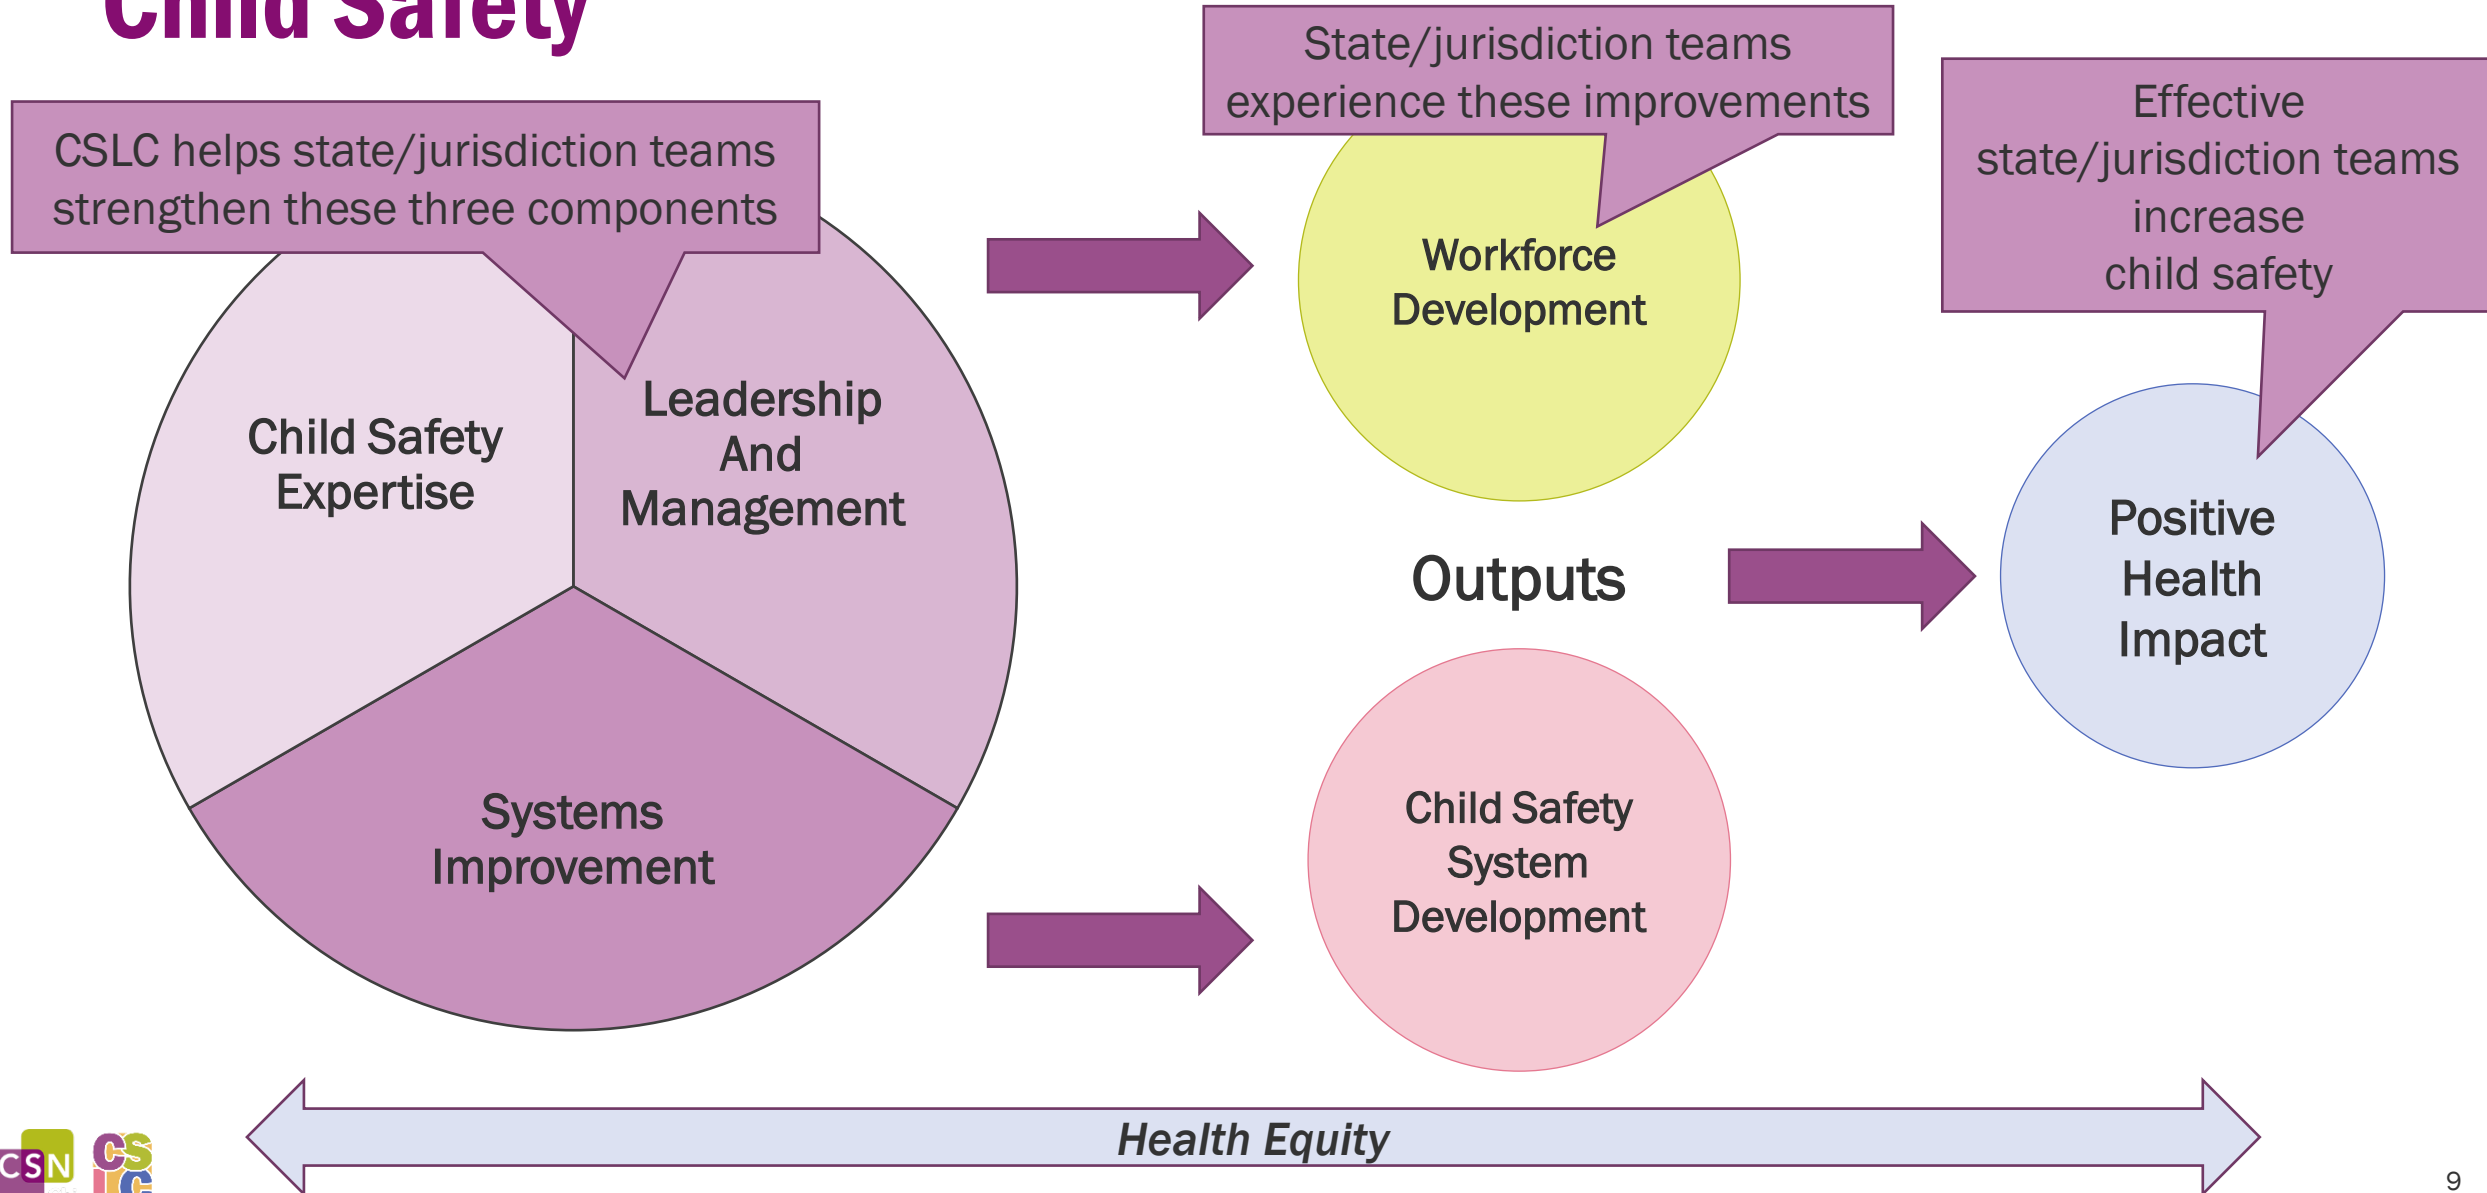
Child Safety

CSLC helps state/jurisdiction teams strengthen these three components

Child Safety Expertise

Leadership And Management

Systems Improvement

State/jurisdiction teams experience these improvements

Workforce Development

Outputs

Child Safety System Development

Effective state/jurisdiction teams increase child safety

Positive Health Impact

Health Equity

CSN

CS LC

9